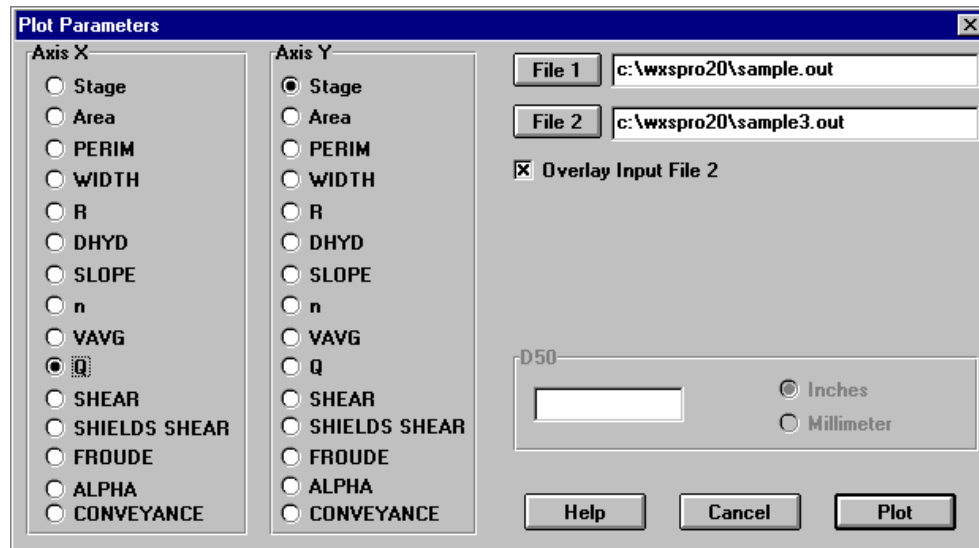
Plot Parameters

Axis X
Stage
Area
PERIM
WIDTH
R
DHYD
SLOPE
n
VAVG
Q
SHEAR
SHIELDS SHEAR
FROUDE
ALPHA
CONVEYANCE

Axis Y
Stage
Area
PERIM
WIDTH
R
DHYD
SLOPE
n
VAVG
Q
SHEAR
SHIELDS SHEAR
FROUDE
ALPHA
CONVEYANCE

File 1 c:\wxspro20\sample.out

File 2 c:\wxspro20\sample3.out

Overlay Input File 2

D50
Inches
Millimeter

Help Cancel Plot